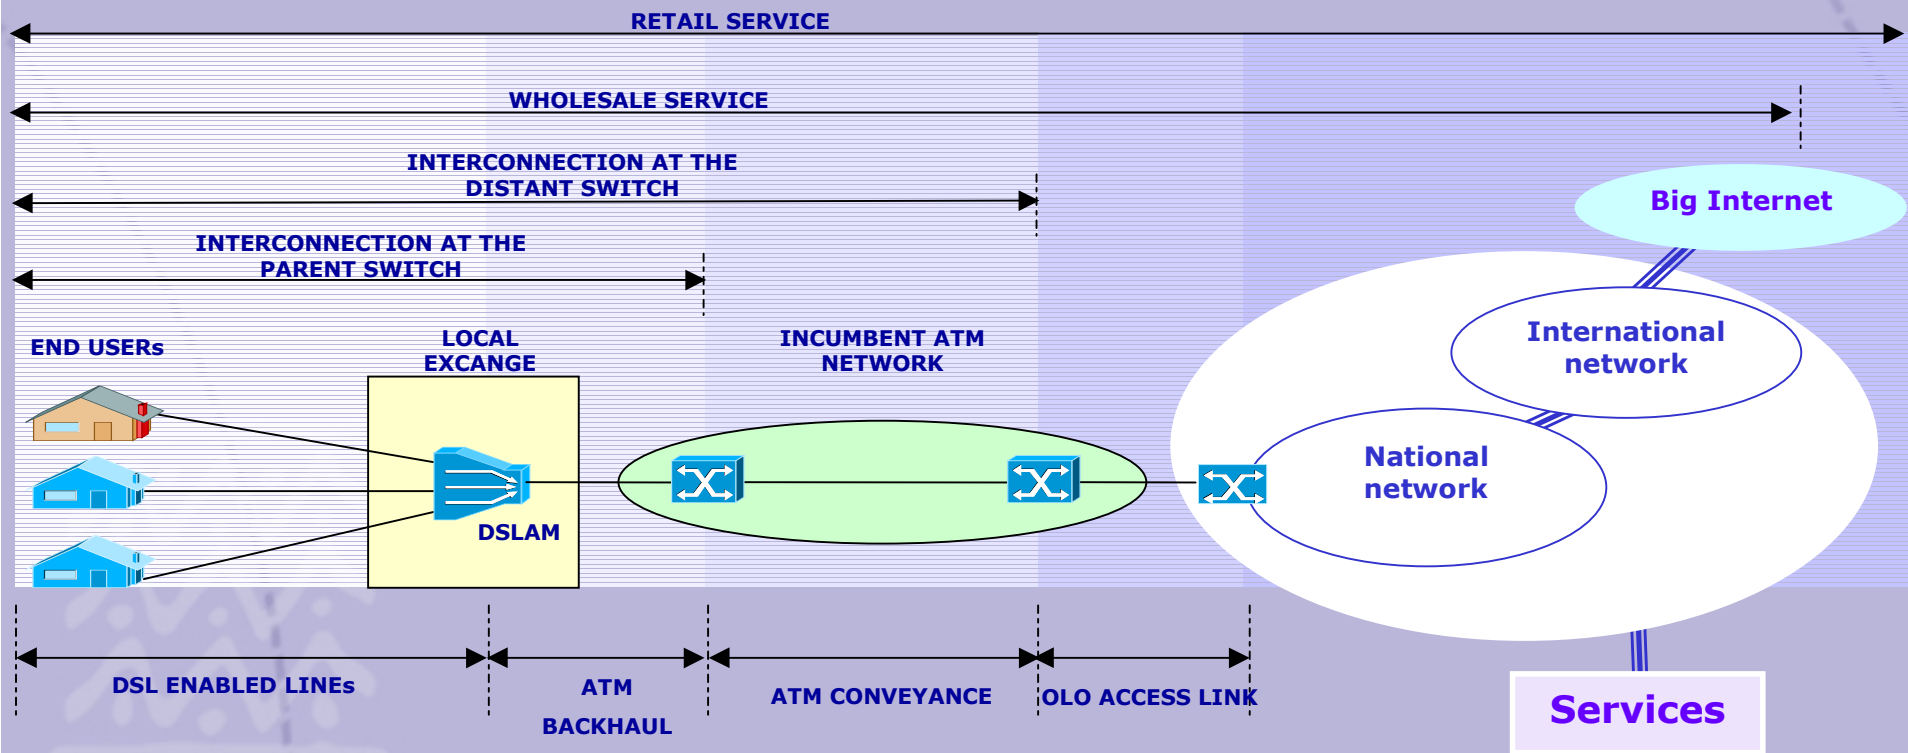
RETAIL SERVICE

WHOLESALE SERVICE

INTERCONNECTION AT THE DISTANT SWITCH

Big Internet

INTERCONNECTION AT THE PARENT SWITCH

International network

END USERs

LOCAL EXCANGE

INCUMBENT ATM NETWORK

National network

DSLAM

DSL ENABLED LINEs

ATM BACKHAUL

ATM CONVEYANCE

OLO ACCESS LINK

Services